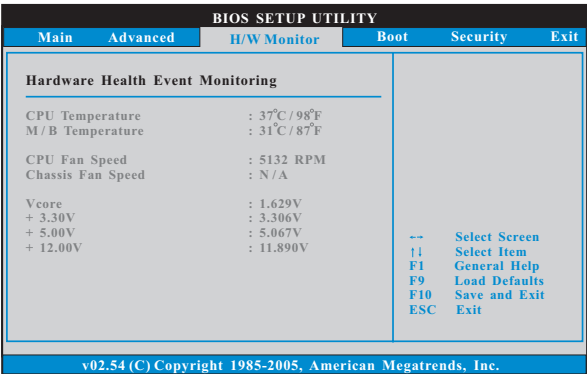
BIOS SETUP UTILITY

Main Advanced H/W Monitor Boot Security Exit

Hardware Health Event Monitoring

CPU Temperature : 37°C / 98°F
M / B Temperature : 31°C / 87°F

CPU Fan Speed : 5132 RPM
Chassis Fan Speed : N / A

Vcore : 1.629V
+ 3.30V : 3.306V
+ 5.00V : 5.067V
+ 12.00V : 11.890V

←→ Select Screen
↑↓ Select Item
F1 General Help
F9 Load Defaults
F10 Save and Exit
ESC Exit

v02.54 (C) Copyright 1985-2005, American Megatrends, Inc.